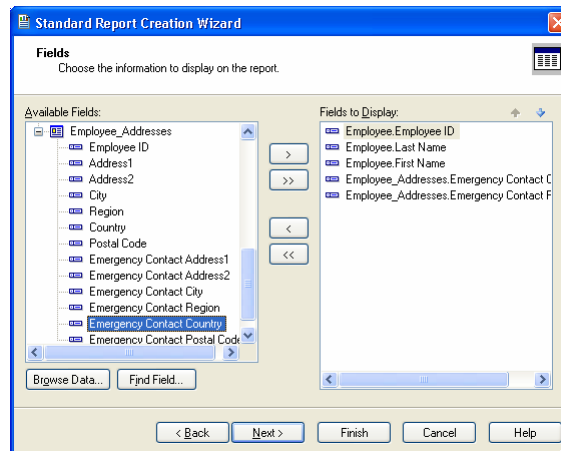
Standard Report Creation Wizard

Fields
Choose the information to display on the report.

Available Fields:
Employee_Addresses
Employee ID
Address1
Address2
City
Region
Country
Postal Code
Emergency Contact Address1
Emergency Contact Address2
Emergency Contact City
Emergency Contact Region
Emergency Contact Country
Emergency Contact Postal Code

>
>>
<
<<

Fields to Display:
Employee.Employee ID
Employee.Last Name
Employee.First Name
Employee_Addresses.Emergency Contact C
Employee_Addresses.Emergency Contact F

Browse Data...
Find Field...

< Back
Next >
Finish
Cancel
Help